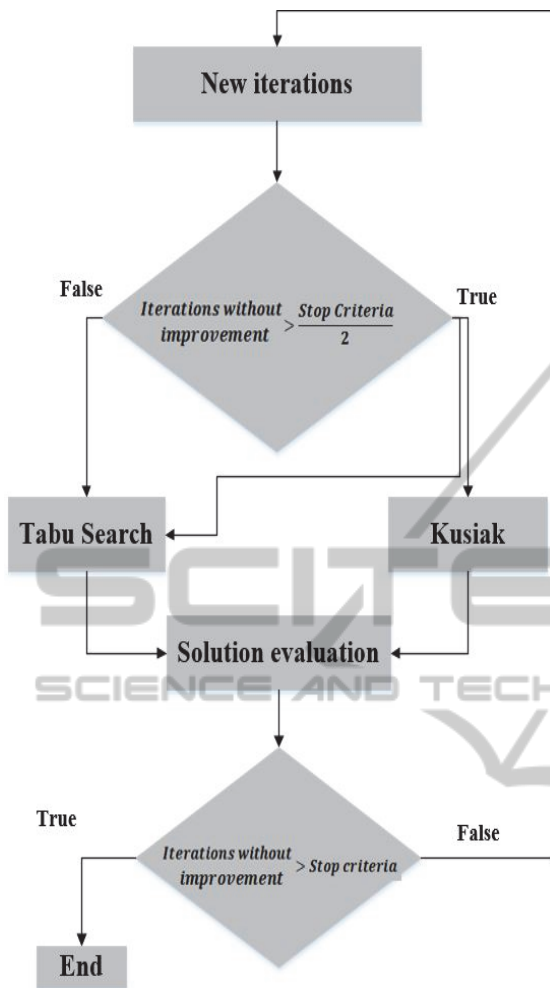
New iterations

False

$\text{Iterations without improvement} > \frac{\text{Stop Criteria}}{2}$

True

Tabu Search

Kusiak

Solution evaluation

SCIENCE AND TECH

True

$\text{Iterations without improvement} > \text{Stop criteria}$

False

End